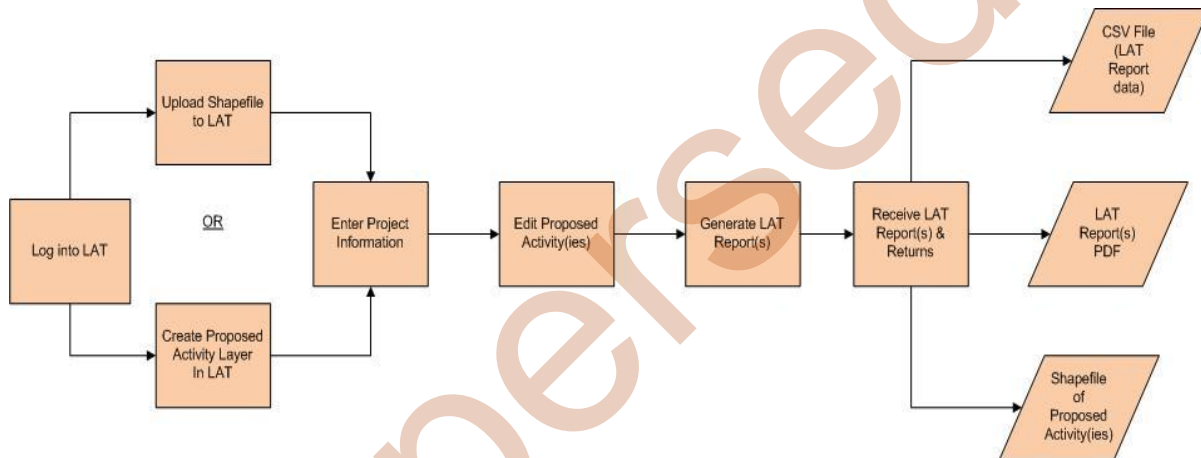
Log into LAT

Upload Shapefile to LAT

OR

Create Proposed Activity Layer In LAT

Enter Project Information

Edit Proposed Activity(ies)

Generate LAT Report(s)

Receive LAT Report(s) & Returns

CSV File (LAT Report data)

LAT Report(s) PDF

Shapefile of Proposed Activity(ies)